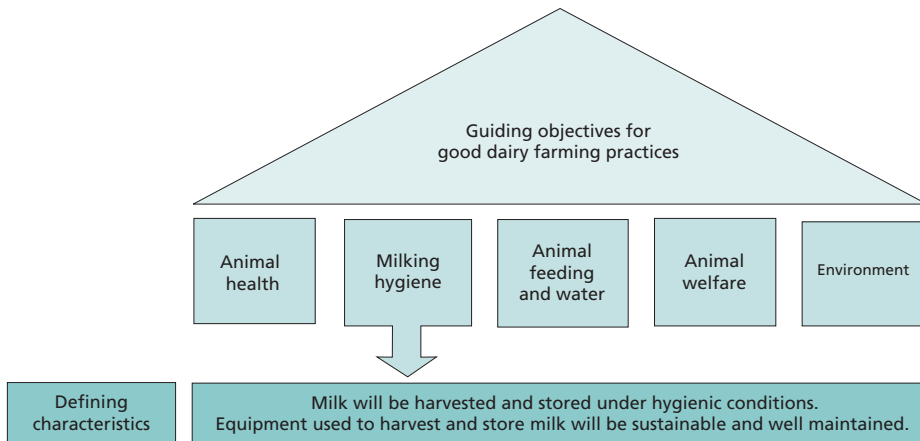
Guiding objectives for good dairy farming practices

Animal health

Milking hygiene

Animal feeding and water

Animal welfare

Environment

Defining characteristics

Milk will be harvested and stored under hygienic conditions.
Equipment used to harvest and store milk will be sustainable and well maintained.